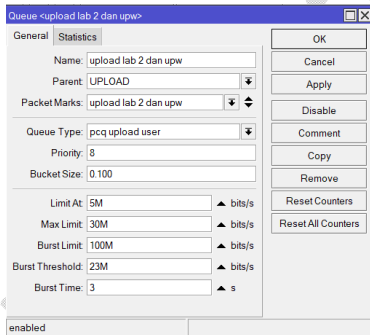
Queue <upload lab 2 dan upw>

General | Statistics

Name: upload lab 2 dan upw
Parent: UPLOAD
Packet Marks: upload lab 2 dan upw

Queue Type: pcq upload user
Priority: 8
Bucket Size: 0.100

Limit At: 5M bits/s
Max Limit: 30M bits/s
Burst Limit: 100M bits/s
Burst Threshold: 23M bits/s
Burst Time: 3 s

OK
Cancel
Apply
Disable
Comment
Copy
Remove
Reset Counters
Reset All Counters

enabled